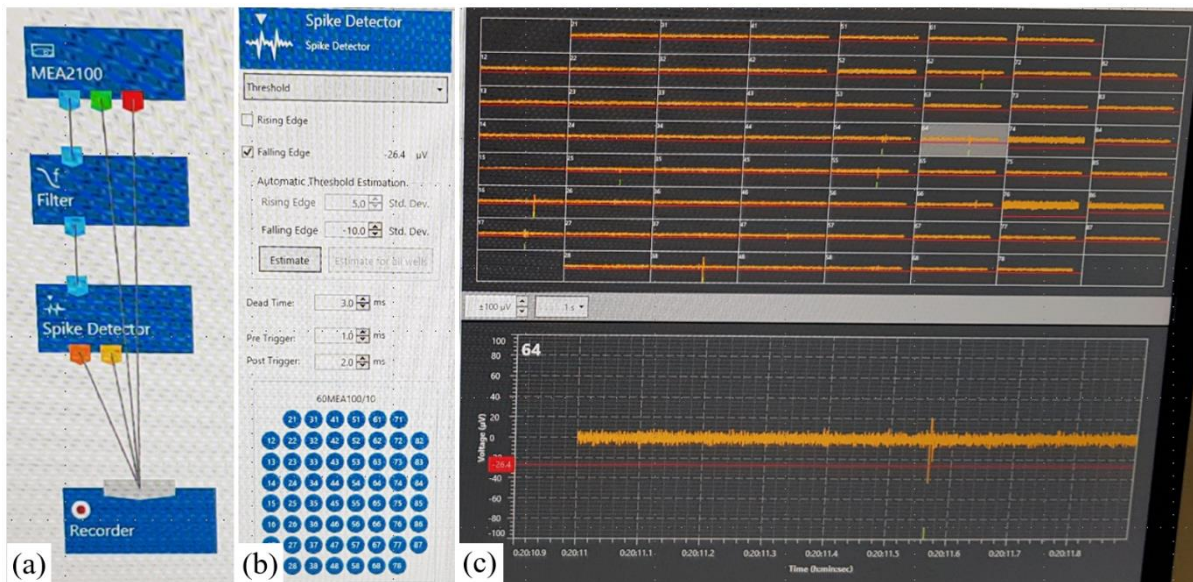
MEA2100

Filter

Spike Detector

Recorder

(a)

Spike Detector
Spike Detector

Threshold

Rising Edge

Falling Edge -26.4 µV

Automatic Threshold Estimation

Rising Edge 5.0 Std. Dev.

Falling Edge -10.0 Std. Dev.

Estimate

Estimate for all wells

Dead Time: 3.0 ms

Pre Trigger: 1.0 ms

Post Trigger: 2.0 ms

60MEA100/10

21 31 41 51 61 71
12 22 32 42 52 62 72 82
13 23 33 43 53 63 73 83
14 24 34 44 54 64 74 84
15 25 35 45 55 65 75 85
16 26 36 46 56 66 76 86
17 27 37 47 57 67 77 87
28 38 48 58 68 78

(b)

21 31 41 51 61 71
12 22 32 42 52 62 72 82
13 23 33 43 53 63 73 83
14 24 34 44 54 64 74 84
15 25 35 45 55 65 75 85
16 26 36 46 56 66 76 86
17 27 37 47 57 67 77 87
28 38 48 58 68 78

±100 µV 1 s

64

100
80
60
40
20
0
-20
-26.4
-40
-60
-80
-100

Voltage (µV)

0:20:10.9 0:20:11 0:20:11.1 0:20:11.2 0:20:11.3 0:20:11.4 0:20:11.5 0:20:11.6 0:20:11.7 0:20:11.8

Time (h:min:sec)

(c)